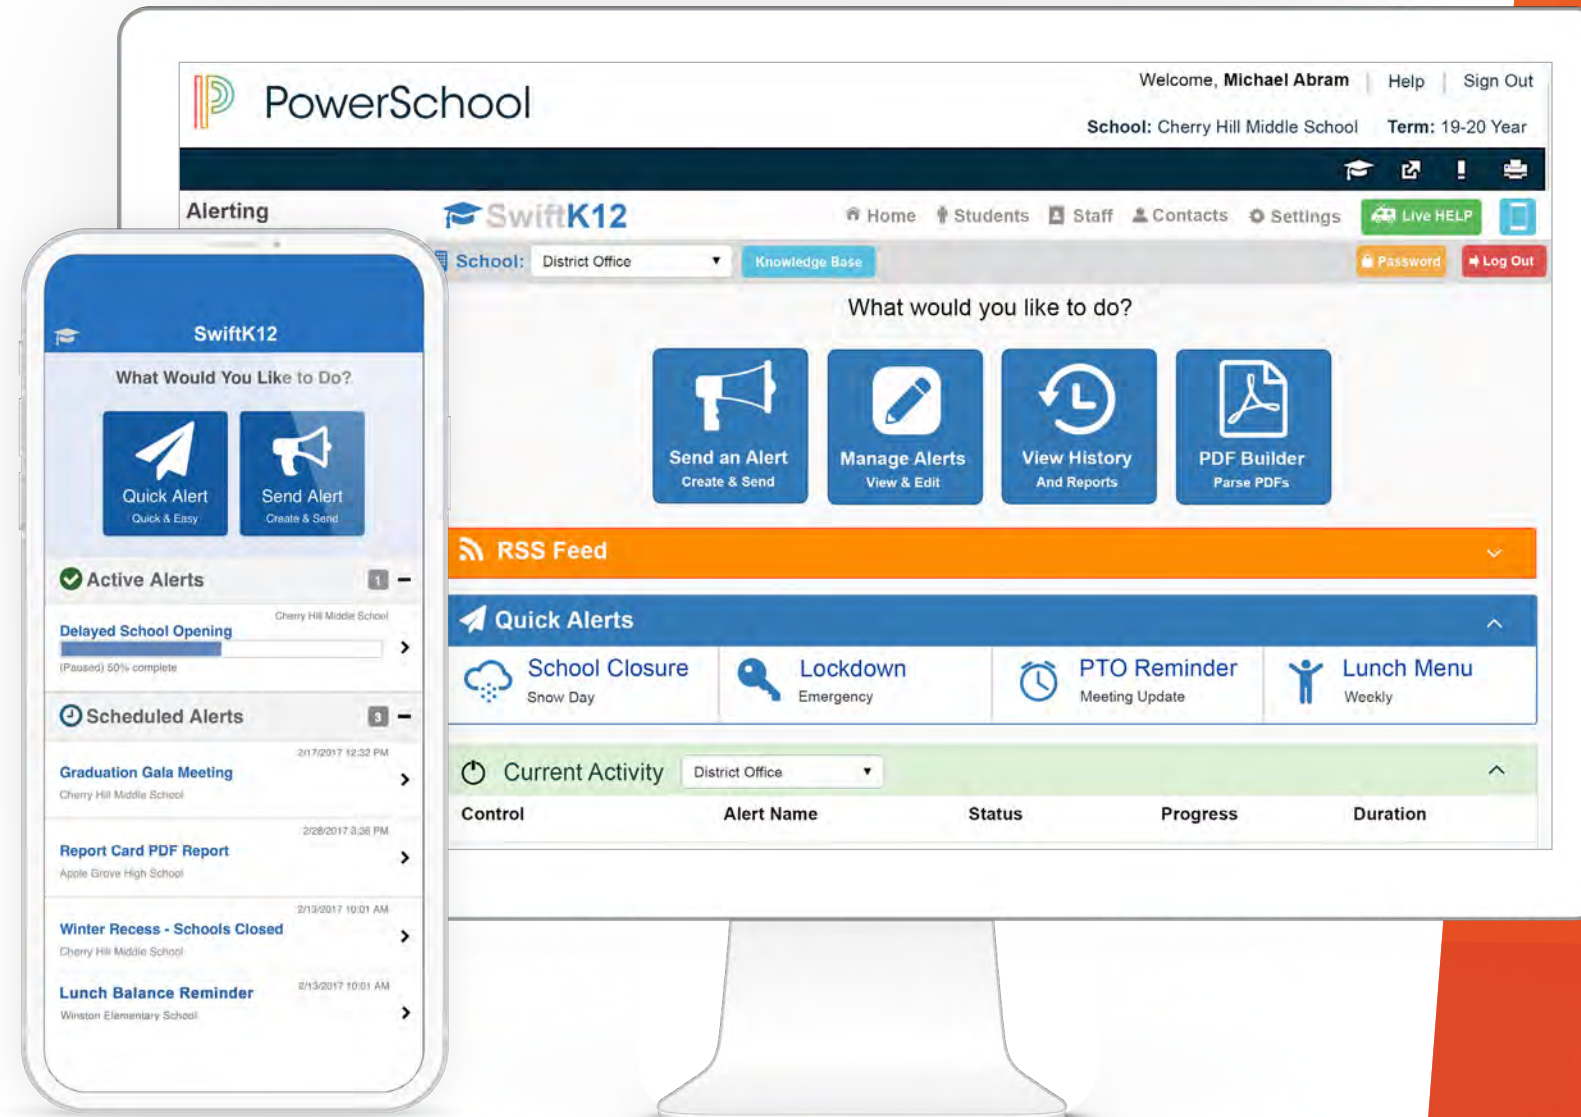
PowerSchool

Welcome, Michael Abram | Help | Sign Out

School: Cherry Hill Middle School Term: 19-20 Year

Alerting

SwiftK12

Home Students Staff Contacts Settings Live HELP

School: District Office Knowledge Base Password Log Out

What would you like to do?

Send an Alert
Create & Send

Manage Alerts
View & Edit

View History
And Reports

PDF Builder
Parse PDFs

RSS Feed

Quick Alerts

School Closure
Snow Day

Lockdown
Emergency

PTO Reminder
Meeting Update

Lunch Menu
Weekly

Current Activity District Office

| Control | Alert Name | Status | Progress | Duration |
|---|---|---|---|---|

SwiftK12

What Would You Like to Do?

Quick Alert
Quick & Easy

Send Alert
Create & Send

Active Alerts 1 –

Cherry Hill Middle School
Delayed School Opening
(Paused) 50% complete

Scheduled Alerts 3 –

2/17/2017 12:32 PM
Graduation Gala Meeting
Cherry Hill Middle School

2/28/2017 3:36 PM
Report Card PDF Report
Apple Grove High School

2/13/2017 10:01 AM
Winter Recess - Schools Closed
Cherry Hill Middle School

2/13/2017 10:01 AM
Lunch Balance Reminder
Winston Elementary School